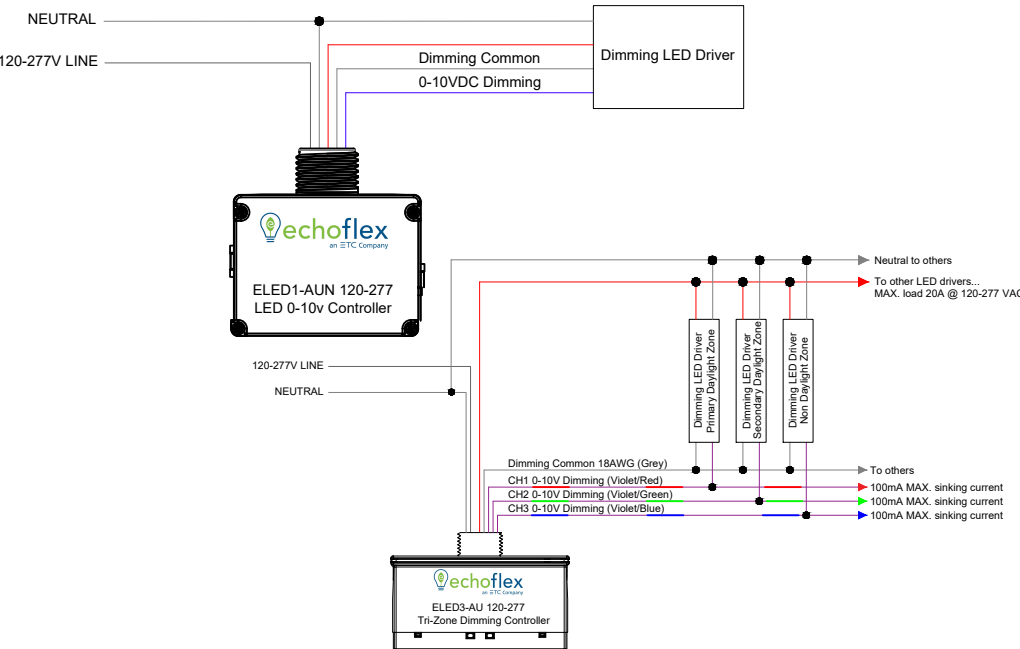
NEUTRAL

120-277V LINE

Dimming Common

0-10VDC Dimming

Dimming LED Driver

echoflex
an ETC Company

ELED1-AUN 120-277
LED 0-10v Controller

Neutral to others

To other LED drivers...
MAX. load 20A @ 120-277 VAC

Dimming LED Driver
Primary Daylight Zone

Dimming LED Driver
Secondary Daylight Zone

Dimming LED Driver
Non Daylight Zone

120-277V LINE

NEUTRAL

Dimming Common 18AWG (Grey)

To others

CH1 0-10V Dimming (Violet/Red)

100mA MAX. sinking current

CH2 0-10V Dimming (Violet/Green)

100mA MAX. sinking current

CH3 0-10V Dimming (Violet/Blue)

100mA MAX. sinking current

echoflex
an ETC Company

ELED3-AU 120-277
Tri-Zone Dimming Controller